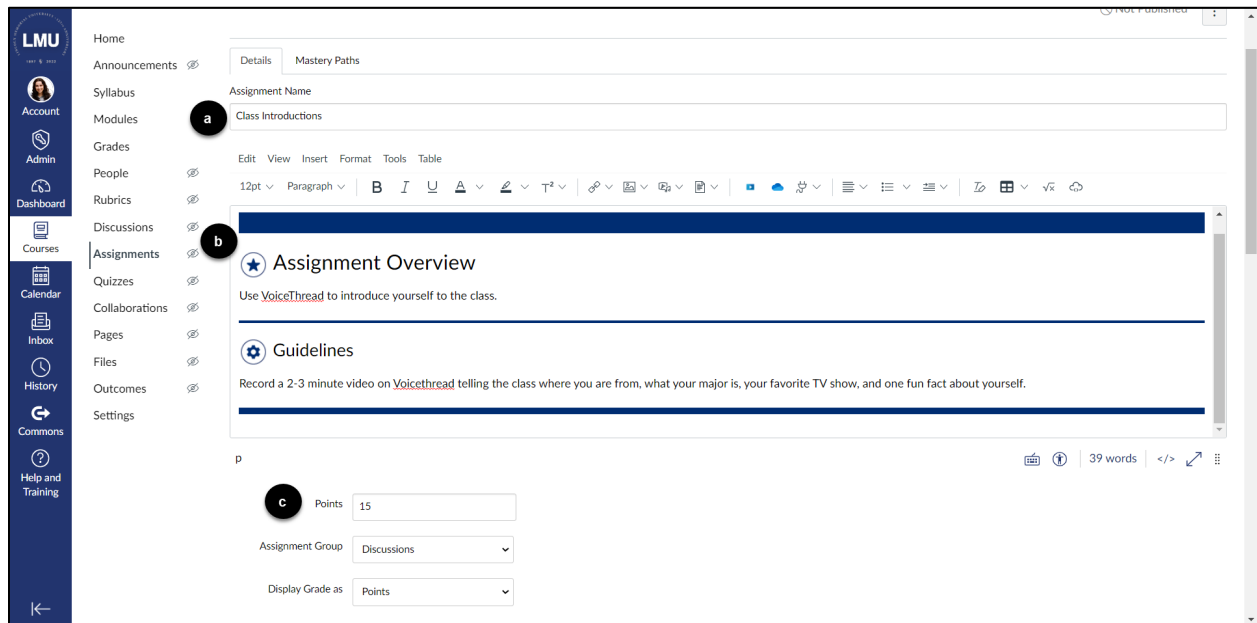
LMU

Account
Admin
Dashboard
Courses
Calendar
Inbox
History
Commons
Help and Training

Home
Announcements
Syllabus
Modules
Grades
People
Rubrics
Discussions
Assignments
Quizzes
Collaborations
Pages
Files
Outcomes
Settings

Not Published

Details
Mastery Paths

Assignment Name
a
Class Introductions

Edit View Insert Format Tools Table
12pt Paragraph

b

Assignment Overview

Use VoiceThread to introduce yourself to the class.

Guidelines

Record a 2-3 minute video on Voicethread telling the class where you are from, what your major is, your favorite TV show, and one fun fact about yourself.

p
39 words

c
Points 15

Assignment Group Discussions

Display Grade as Points